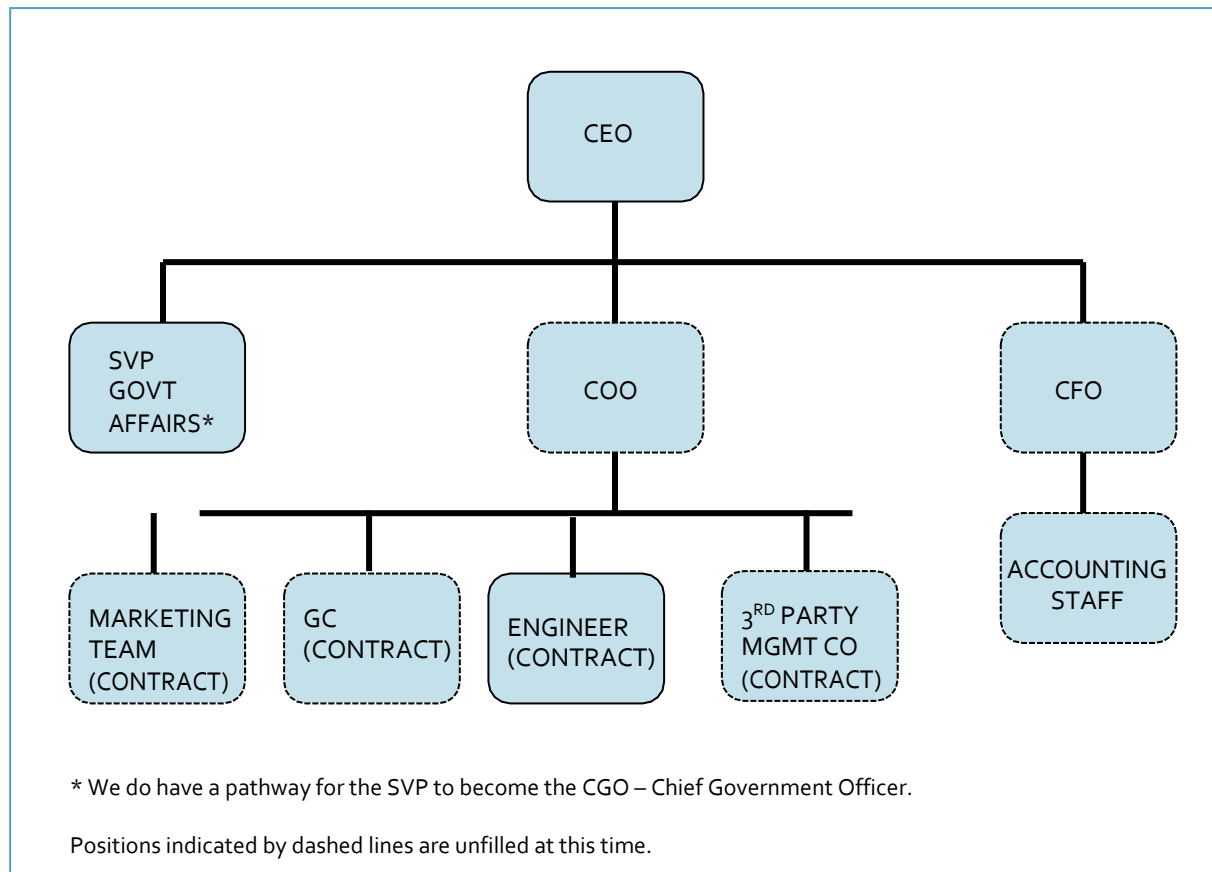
CEO

SVP
GOVT
AFFAIRS*

COO

CFO

MARKETING
TEAM
(CONTRACT)

GC
(CONTRACT)

ENGINEER
(CONTRACT)

3$^{RD}$ PARTY
MGMT CO
(CONTRACT)

ACCOUNTING
STAFF

* We do have a pathway for the SVP to become the CGO – Chief Government Officer.

Positions indicated by dashed lines are unfilled at this time.